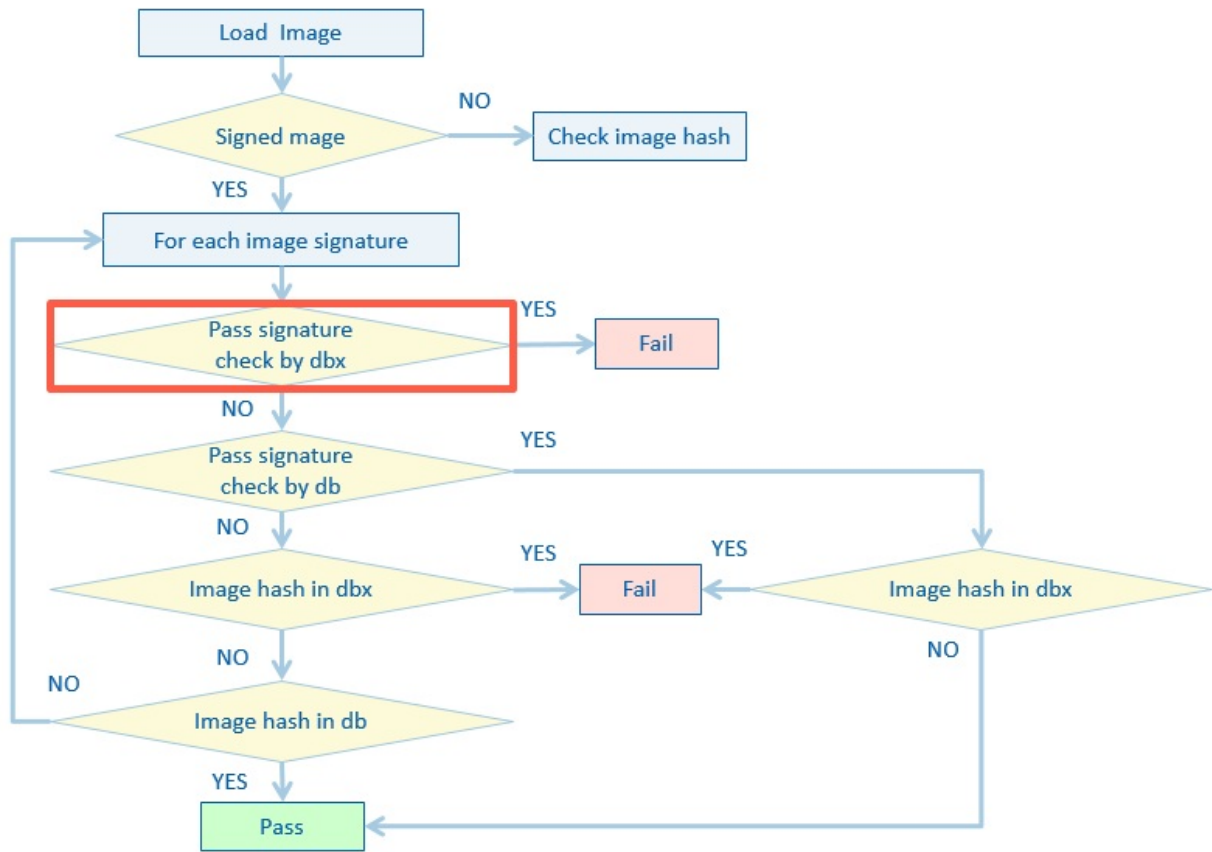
Load Image

Signed mage

NO

Check image hash

YES

For each image signature

Pass signature check by dbx

YES

Fail

NO

Pass signature check by db

YES

NO

Image hash in dbx

YES

Fail

YES

Image hash in dbx

NO

NO

NO

Image hash in db

YES

Pass